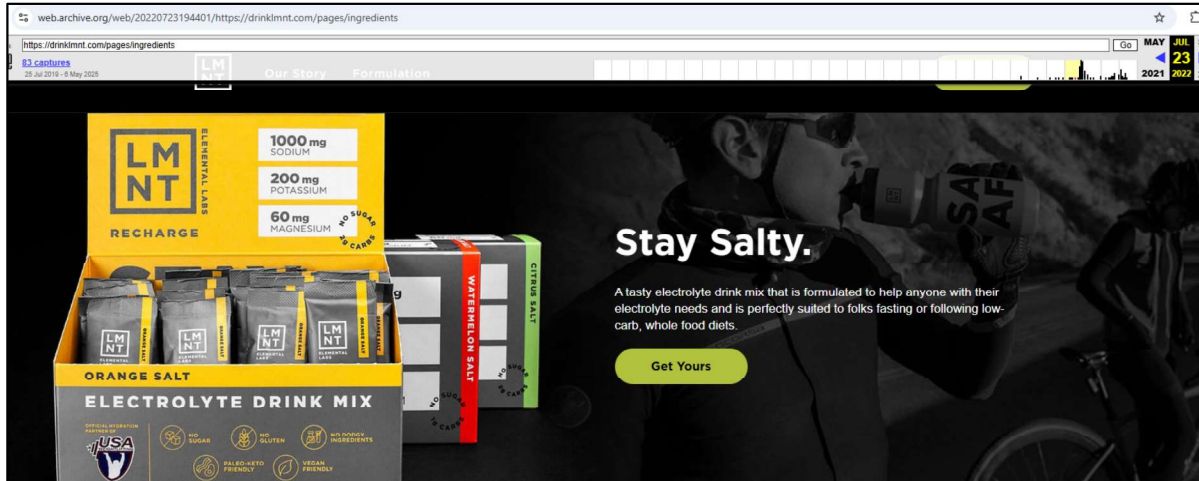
web.archive.org/web/20220723194401/https://drinklmnt.com/pages/ingredients

https://drinklmnt.com/pages/ingredients

Go

MAY JUL 23 2021 2022

83 captures
25 Jul 2019 - 8 May 2025

LM NT

Our Story Formulation

LM NT

ELEMENTAL LABS

1000 mg SODIUM

200 mg POTASSIUM

60 mg MAGNESIUM

NO SUGAR 2g CARBS

RECHARGE

WATERMELON SALT

CITRUS SALT

ORANGE SALT

ELECTROLYTE DRINK MIX

OFFICIAL HYDRATION PARTNER OF USA

NO SUGAR

NO GLUTEN

NO DODGY INGREDIENTS

PALEO-KETO FRIENDLY

VEGAN FRIENDLY

NO SUGAR 2g CARBS

Stay Salty.

A tasty electrolyte drink mix that is formulated to help anyone with their electrolyte needs and is perfectly suited to folks fasting or following low-carb, whole food diets.

Get Yours